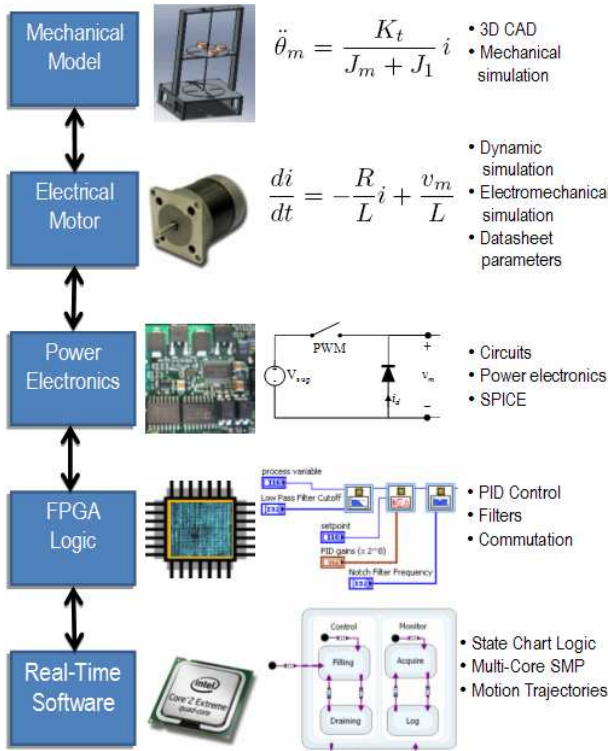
Mechanical Model

$\ddot{\theta}_m = \frac{K_t}{J_m + J_1} i$

• 3D CAD
• Mechanical simulation

Electrical Motor

$\frac{di}{dt} = -\frac{R}{L} i + \frac{v_m}{L}$

• Dynamic simulation
• Electromechanica simulation
• Datasheet parameters

Power Electronics

PWM
$V_{sup}$
$i_d$
+
$v_m$
−

• Circuits
• Power electronics
• SPICE

FPGA Logic

process variable
Low Pass Filter Cutoff
setpoint
PID gains (x 2^8)
Notch Filter Frequency

• PID Control
• Filters
• Commutation

Real-Time Software

intel
Core 2 Extreme

Control
Monitor
Filling
Acquire
Draining
Log

• State Chart Logic
• Multi-Core SMP
• Motion Trajectories